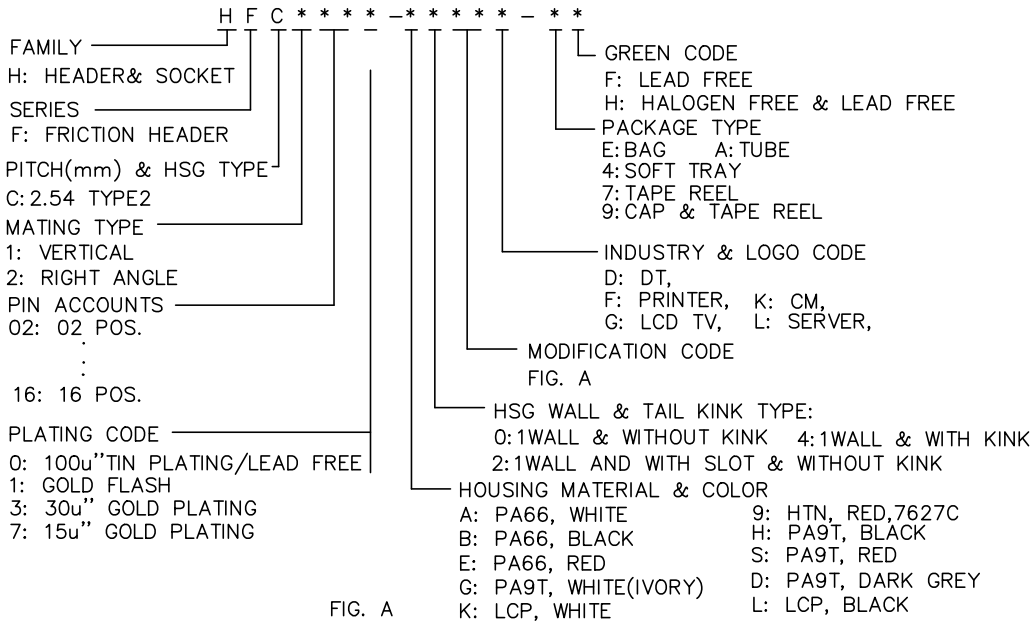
H F C * * * * _ * * * * * _ * *

FAMILY
H: HEADER& SOCKET

SERIES
F: FRICTION HEADER

PITCH(mm) & HSG TYPE
C: 2.54 TYPE2

MATING TYPE
1: VERTICAL
2: RIGHT ANGLE

PIN ACCOUNTS
02: 02 POS.
:
16: 16 POS.

PLATING CODE
0: 100u"TIN PLATING/LEAD FREE
1: GOLD FLASH
3: 30u" GOLD PLATING
7: 15u" GOLD PLATING

FIG. A

GREEN CODE
F: LEAD FREE
H: HALOGEN FREE & LEAD FREE

PACKAGE TYPE
E: BAG A: TUBE
4: SOFT TRAY
7: TAPE REEL
9: CAP & TAPE REEL

INDUSTRY & LOGO CODE
D: DT,
F: PRINTER, K: CM,
G: LCD TV, L: SERVER,

MODIFICATION CODE
FIG. A

HSG WALL & TAIL KINK TYPE:
0: 1WALL & WITHOUT KINK 4: 1WALL & WITH KINK
2: 1WALL AND WITH SLOT & WITHOUT KINK

HOUSING MATERIAL & COLOR
A: PA66, WHITE
B: PA66, BLACK
E: PA66, RED
G: PA9T, WHITE(IVORY)
K: LCP, WHITE
9: HTN, RED,7627C
H: PA9T, BLACK
S: PA9T, RED
D: PA9T, DARK GREY
L: LCP, BLACK